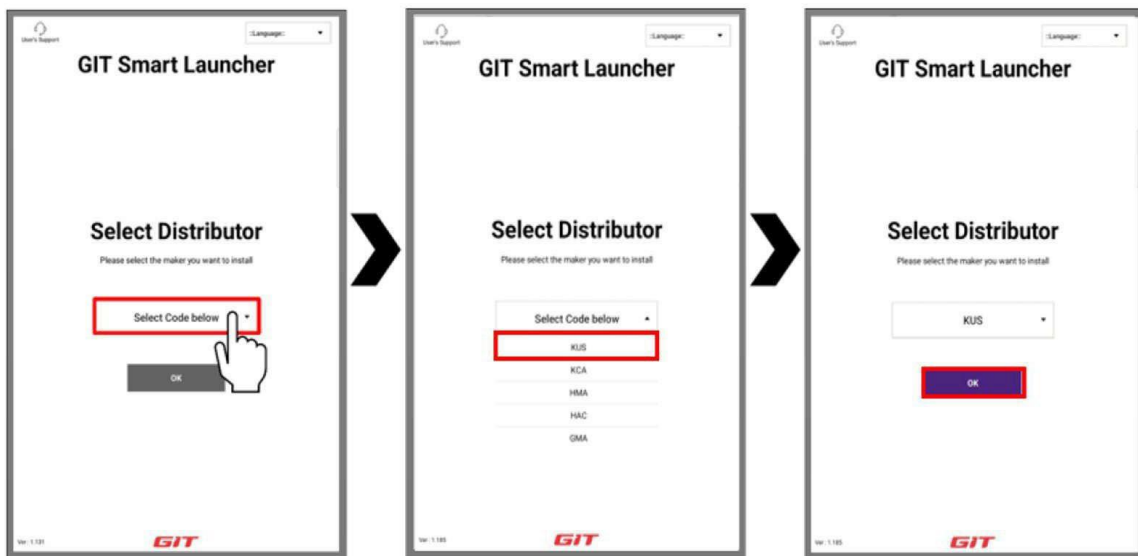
User's Support

::Language::

GIT Smart Launcher

Select Distributor

Please select the maker you want to install

Select Code below

OK

Ver : 1.131

GIT

User's Support

::Language::

GIT Smart Launcher

Select Distributor

Please select the maker you want to install

Select Code below

KUS

KCA

HMA

HAC

GMA

Ver : 1.185

GIT

User's Support

::Language::

GIT Smart Launcher

Select Distributor

Please select the maker you want to install

KUS

OK

Ver : 1.185

GIT